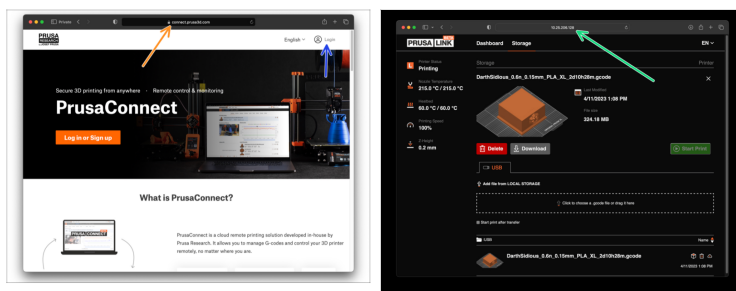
Private

connect.prusa3d.com

PRUSA RESEARCH

English

Login

Secure 3D printing from anywhere · Remote control & monitoring

PrusaConnect

Log in or Sign up

What is PrusaConnect?

PrusaConnect is a cloud remote printing solution developed in-house by Prusa Research. It allows you to manage G-codes and control your 3D printer remotely, no matter where you are.

10.24.200.126

PRUSA LINK

Dashboard

Storage

EN

Printer Status
Printing

Nozzle Temperature
215.0 °C / 215.0 °C

Heatbed
60.0 °C / 60.0 °C

Printing Speed
100%

Z-Height
5.2 mm

Storage

Printer

DarthSidious_0.6n_0.15mm_PLA_XL_2d10h28m.gcode

Last Modified
4/11/2023 1:56 PM

File size
324.18 MB

Delete

Download

Start Print

USB

Add file from LOCAL STORAGE

Click to choose a .gcode file or drag it here

Start print after transfer

USB

Name

DarthSidious_0.6n_0.15mm_PLA_XL_2d10h28m.gcode

4/11/2023 1:56 PM